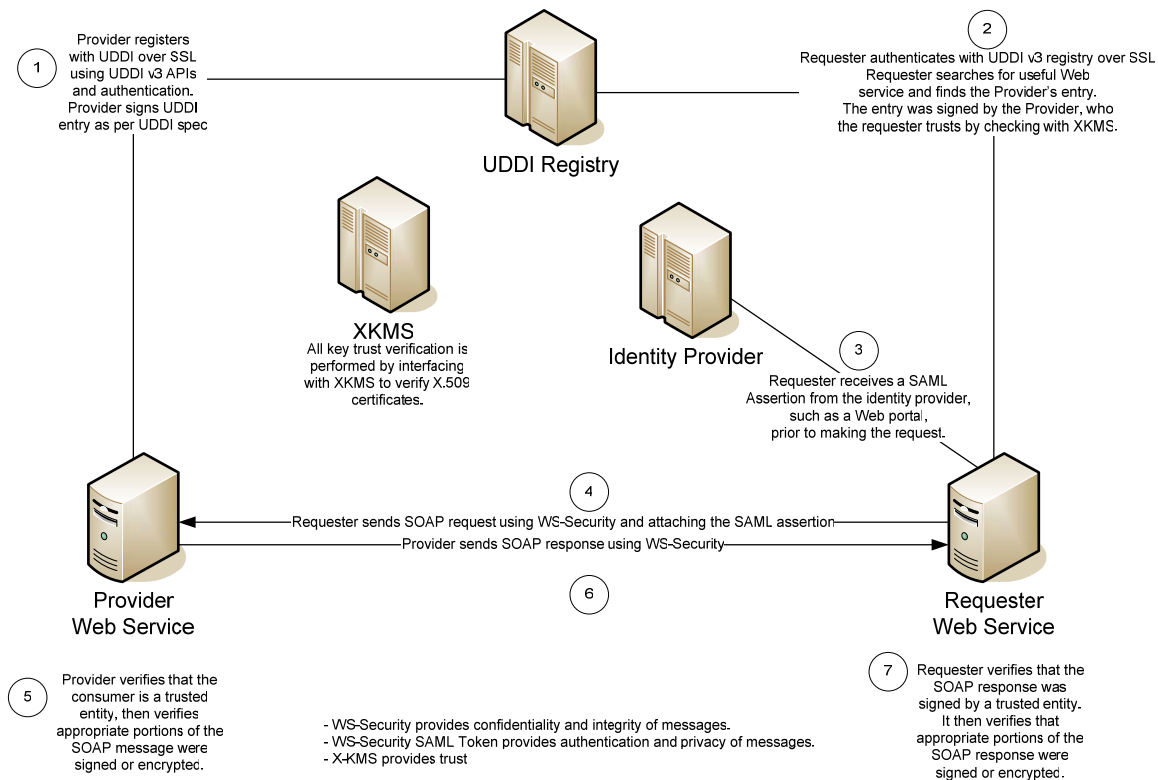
1

Provider registers with UDDI over SSL using UDDI v3 APIs and authentication. Provider signs UDDI entry as per UDDI spec

UDDI Registry

2

Requester authenticates with UDDI v3 registry over SSL Requester searches for useful Web service and finds the Provider's entry. The entry was signed by the Provider, who the requester trusts by checking with XKMS.

XKMS
All key trust verification is performed by interfacing with XKMS to verify X.509 certificates.

Identity Provider

3

Requester receives a SAML Assertion from the identity provider, such as a Web portal, prior to making the request.

4

Requester sends SOAP request using WS-Security and attaching the SAML assertion

Provider sends SOAP response using WS-Security

6

Provider Web Service

Requester Web Service

5

Provider verifies that the consumer is a trusted entity, then verifies appropriate portions of the SOAP message were signed or encrypted.

- WS-Security provides confidentiality and integrity of messages.
- WS-Security SAML Token provides authentication and privacy of messages.
- X-KMS provides trust

7

Requester verifies that the SOAP response was signed by a trusted entity. It then verifies that appropriate portions of the SOAP response were signed or encrypted.